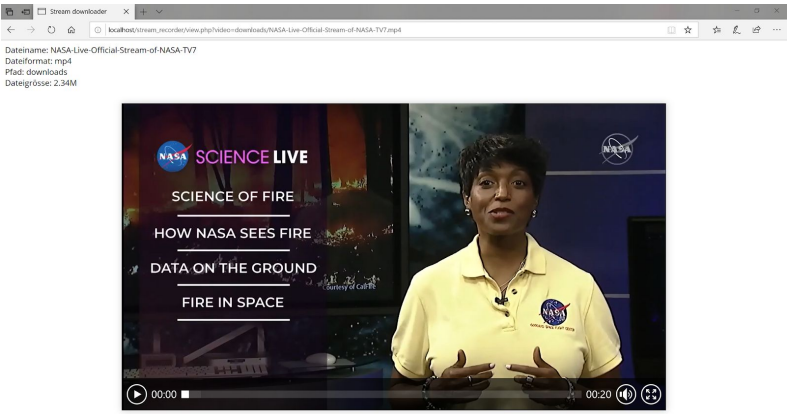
Stream downloader

localhost/stream_recorder/view.php?video=downloads/NASA-Live-Official-Stream-of-NASA-TV7.mp4

Dateiname: NASA-Live-Official-Stream-of-NASA-TV7
Dateiformat: mp4
Pfad: downloads
Dateigrösse: 2.34M

NASA SCIENCE LIVE

SCIENCE OF FIRE

HOW NASA SEES FIRE

DATA ON THE GROUND

FIRE IN SPACE

Courtesy of Cal Fire

NASA

NASA

00:00

00:20